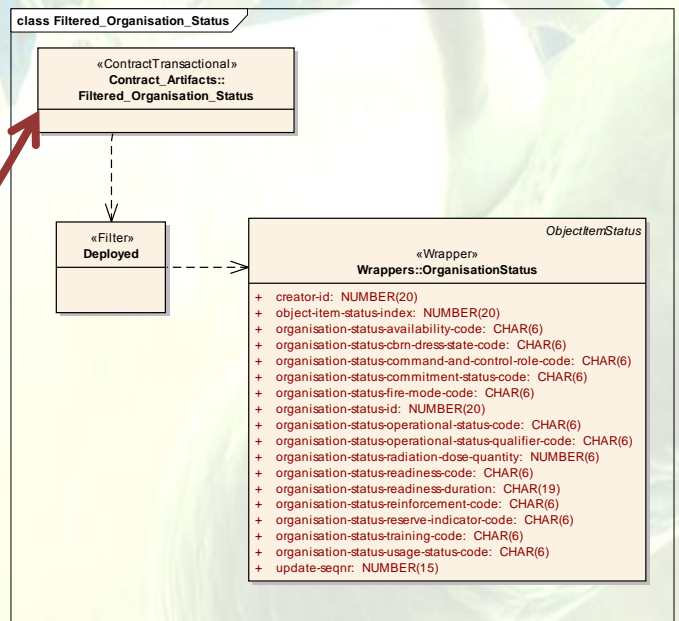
class Filtered_Organisation_Status

«ContractTransactional»
Contract_Artifacts::
Filtered_Organisation_Status

«Filter»
Deployed

ObjectItemStatus

«Wrapper»
Wrappers::OrganisationStatus

+ creator-id: NUMBER(20)
+ object-item-status-index: NUMBER(20)
+ organisation-status-availability-code: CHAR(6)
+ organisation-status-cbrn-dress-state-code: CHAR(6)
+ organisation-status-command-and-control-role-code: CHAR(6)
+ organisation-status-commitment-status-code: CHAR(6)
+ organisation-status-fire-mode-code: CHAR(6)
+ organisation-status-id: NUMBER(20)
+ organisation-status-operational-status-code: CHAR(6)
+ organisation-status-operational-status-qualifier-code: CHAR(6)
+ organisation-status-radiation-dose-quantity: NUMBER(6)
+ organisation-status-readiness-code: CHAR(6)
+ organisation-status-readiness-duration: CHAR(19)
+ organisation-status-reinforcement-code: CHAR(6)
+ organisation-status-reserve-indicator-code: CHAR(6)
+ organisation-status-training-code: CHAR(6)
+ organisation-status-usage-status-code: CHAR(6)
+ update-seqnr: NUMBER(15)